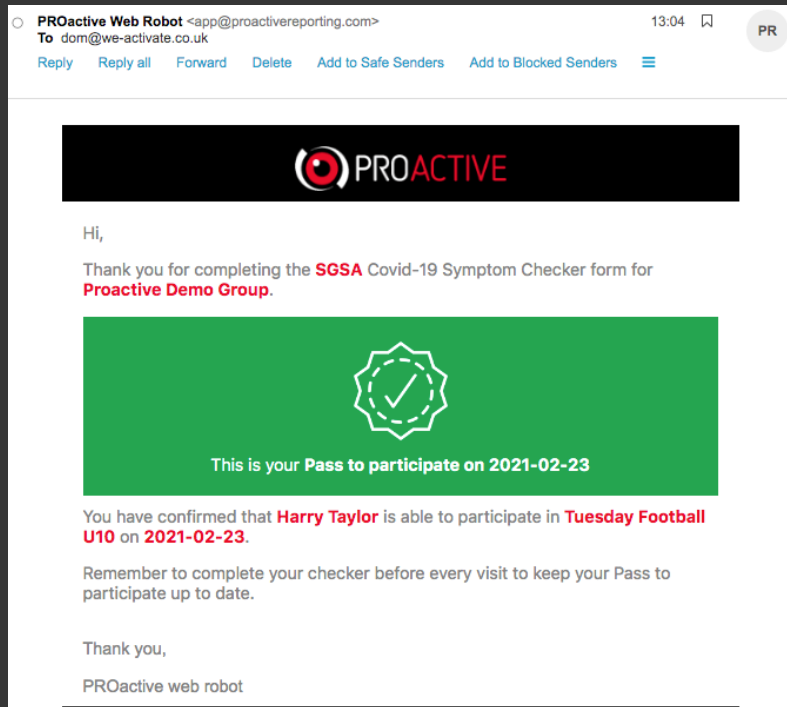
PROactive Web Robot <app@proactivereporting.com>
To dom@we-activate.co.uk

13:04

PR

Reply Reply all Forward Delete Add to Safe Senders Add to Blocked Senders

PROACTIVE

Hi,

Thank you for completing the SGSA Covid-19 Symptom Checker form for Proactive Demo Group.

This is your Pass to participate on 2021-02-23

You have confirmed that Harry Taylor is able to participate in Tuesday Football U10 on 2021-02-23.

Remember to complete your checker before every visit to keep your Pass to participate up to date.

Thank you,

PROactive web robot